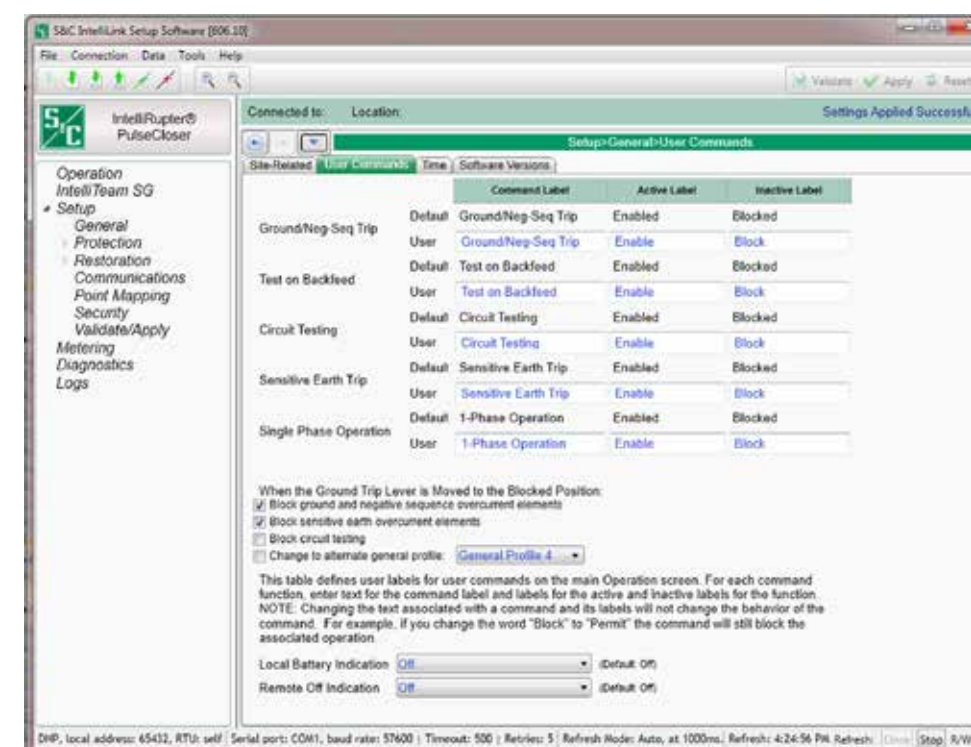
S&C IntelliLink Setup Software [606.10]

File Connection Data Tools Help

Validate Apply Reset

IntelliRupter® PulseCloser

Connected to: Location:

Settings Applied Successfu

Setup>General>User Commands

Site-Related | User Commands | Time | Software Versions

Operation
IntelliTeam SG
Setup
General
Protection
Restoration
Communications
Point Mapping
Security
Validate/Apply
Metering
Diagnostics
Logs

| | | Command Label | Active Label | Inactive Label |
|---|---|---|---|---|
| Ground/Neg-Seq Trip | Default | Ground/Neg-Seq Trip | Enabled | Blocked |
| | User | Ground/Neg-Seq Trip | Enable | Block |
| Test on Backfeed | Default | Test on Backfeed | Enabled | Blocked |
| | User | Test on Backfeed | Enable | Block |
| Circuit Testing | Default | Circuit Testing | Enabled | Blocked |
| | User | Circuit Testing | Enable | Block |
| Sensitive Earth Trip | Default | Sensitive Earth Trip | Enabled | Blocked |
| | User | Sensitive Earth Trip | Enable | Block |
| Single Phase Operation | Default | 1-Phase Operation | Enabled | Blocked |
| | User | 1-Phase Operation | Enable | Block |

When the Ground Trip Lever is Moved to the Blocked Position:
Block ground and negative sequence overcurrent elements
Block sensitive earth overcurrent elements
Block circuit testing
Change to alternate general profile: General Profile 4

This table defines user labels for user commands on the main Operation screen. For each command function, enter text for the command label and labels for the active and inactive labels for the function. NOTE: Changing the text associated with a command and its labels will not change the behavior of the command. For example, if you change the word "Block" to "Permit" the command will still block the associated operation.

Local Battery Indication Off (Default Off)
Remote Off Indication Off (Default Off)

DNP, local address: 65432, RTU: self | Serial port: COM1, baud rate: 57600 | Timeout: 500 | Retries: 5 | Refresh Mode: Auto, at 1000ms. Refresh: 4:24:56 PM Refresh: Clear Stop R/W